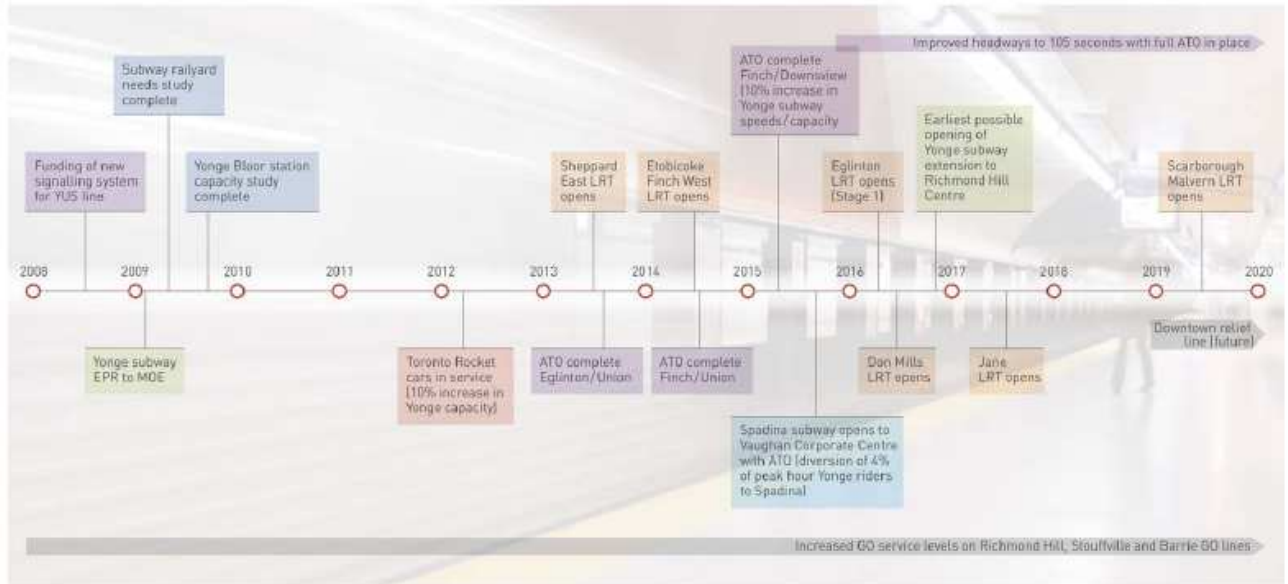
Improved headways to 105 seconds with full ATO in place

Subway railyard needs study complete

Funding of new signalling system for YUS line

Yonge Bloor station capacity study complete

Sheppard East LRT opens

Etobicoke Finch West LRT opens

ATO complete Finch/Downsview (10% increase in Yonge subway speeds/capacity

Eglinton LRT opens (Stage 1)

Earliest possible opening of Yonge subway extension to Richmond Hill Centre

Scarborough Malvern LRT opens

2008

2009

2010

2011

2012

2013

2014

2015

2016

2017

2018

2019

2020

Yonge subway EPR to MOE

Toronto Rocket cars in service (10% increase in Yonge capacity)

ATO complete Eglinton/Union

ATO complete Finch/Union

Spadina subway opens to Vaughan Corporate Centre with ATO (diversion of 4% of peak hour Yonge riders to Spadina)

Don Mills LRT opens

Jane LRT opens

Downtown relief line (future)

Increased GO service levels on Richmond Hill, Stouffville and Barrie GO lines